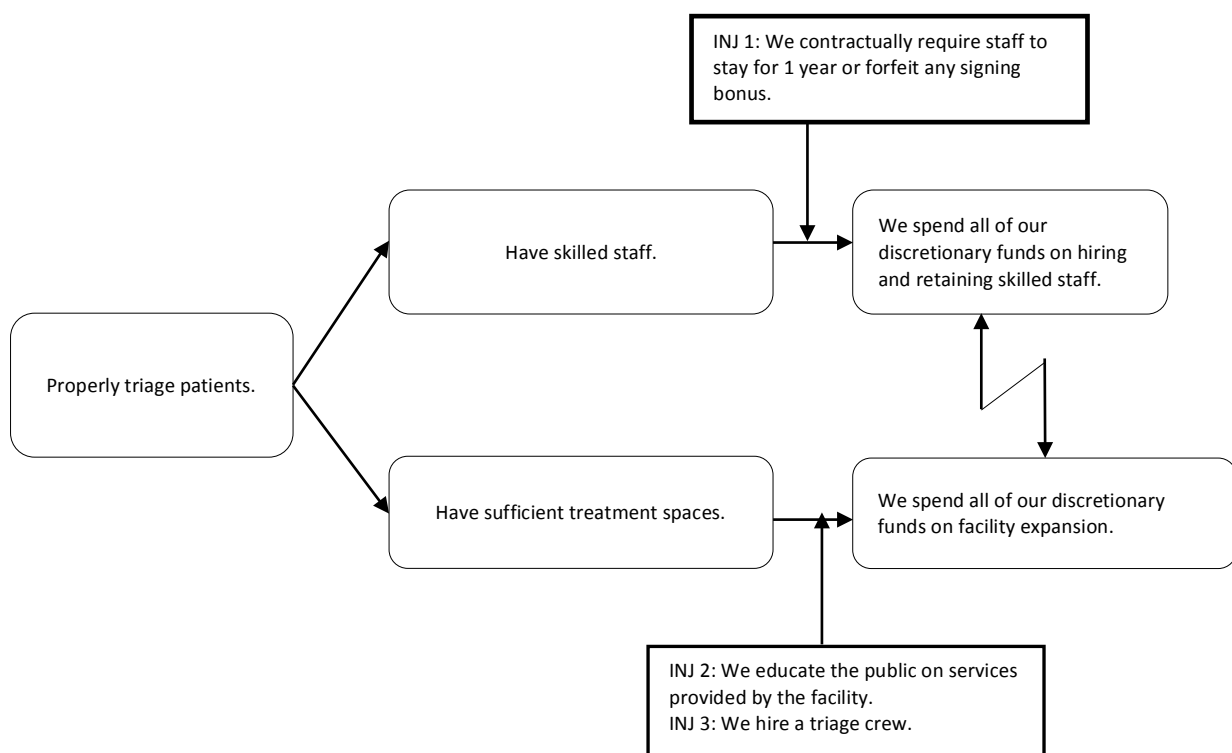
INJ 1: We contractually require staff to stay for 1 year or forfeit any signing bonus.

Properly triage patients.

Have skilled staff.

We spend all of our discretionary funds on hiring and retaining skilled staff.

Have sufficient treatment spaces.

We spend all of our discretionary funds on facility expansion.

INJ 2: We educate the public on services provided by the facility.
INJ 3: We hire a triage crew.